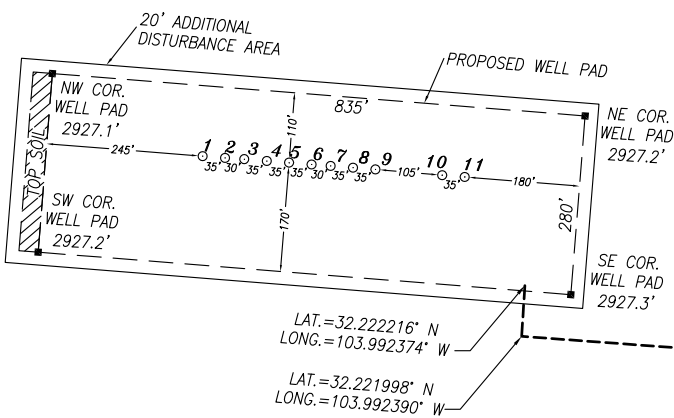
20' ADDITIONAL DISTURBANCE AREA

PROPOSED WELL PAD

NW COR. WELL PAD 2927.1'

835'

110'

NE COR. WELL PAD 2927.2'

TOP SOIL

245'

1 2 3 4 5 6 7 8 9 10 11

35' 30' 35' 35' 35' 30' 35' 35' 105' 35' 180'

170'

280'

SW COR. WELL PAD 2927.2'

SE COR. WELL PAD 2927.3'

LAT.=32.222216° N
LONG.=103.992374° W

LAT.=32.221998° N
LONG.=103.992390° W